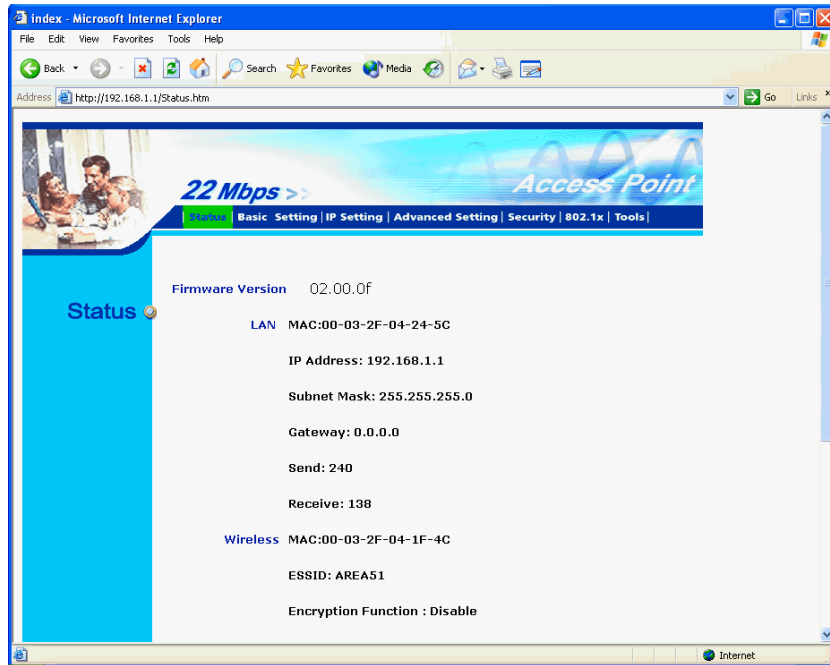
index - Microsoft Internet Explorer

File Edit View Favorites Tools Help

Back Search Favorites Media

Address http://192.168.1.1/Status.htm Go Links

22 Mbps >> Access Point

Status | Basic Setting | IP Setting | Advanced Setting | Security | 802.1x | Tools |

Status

Firmware Version 02.00.0f

LAN MAC:00-03-2F-04-24-5C

IP Address: 192.168.1.1

Subnet Mask: 255.255.255.0

Gateway: 0.0.0.0

Send: 240

Receive: 138

Wireless MAC:00-03-2F-04-1F-4C

ESSID: AREA51

Encryption Function : Disable

Internet